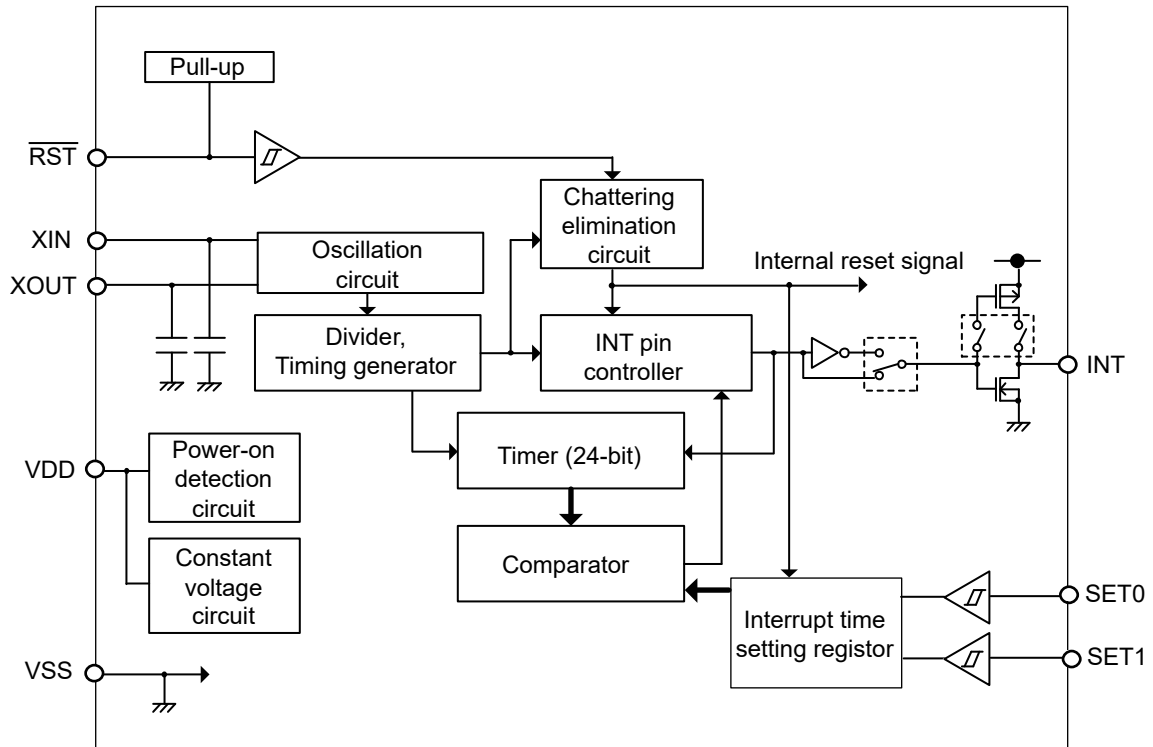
Pull-up

$\overline{\text{RST}}$

Chattering elimination circuit

XIN

XOUT

Oscillation circuit

Internal reset signal

Divider, Timing generator

INT pin controller

INT

Timer (24-bit)

VDD

Power-on detection circuit

Constant voltage circuit

Comparator

SET0

Interrupt time setting registor

SET1

VSS